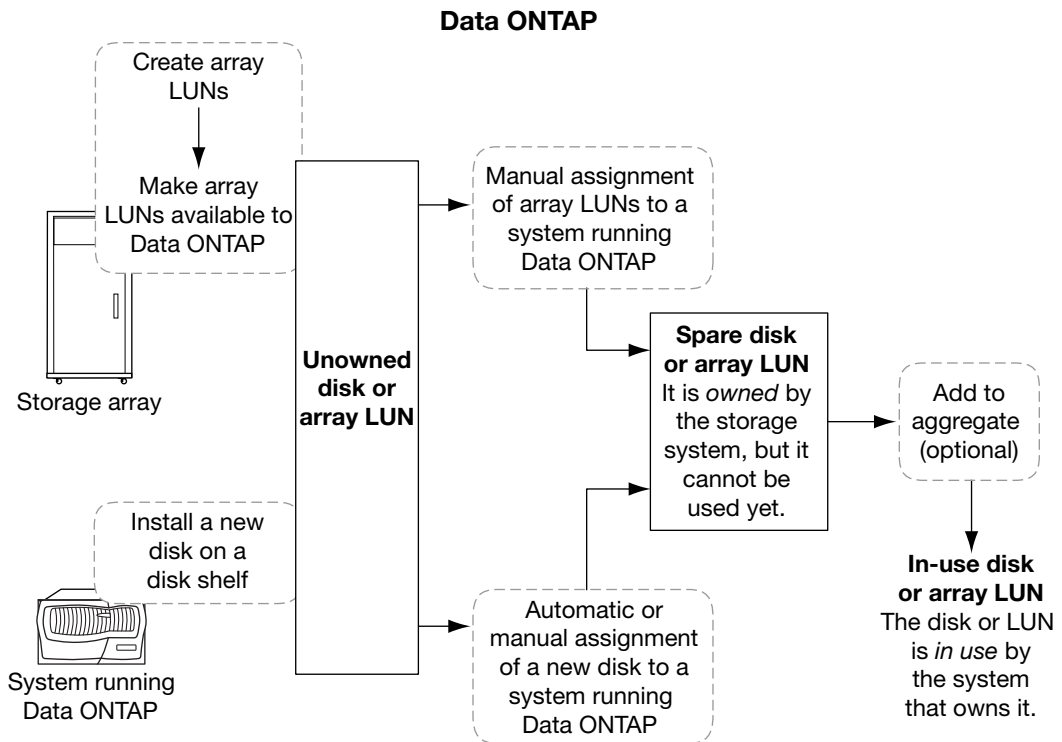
Data ONTAP

Create array LUNs

Make array LUNs available to Data ONTAP

Storage array

Install a new disk on a disk shelf

System running Data ONTAP

Unowned disk or array LUN

Manual assignment of array LUNs to a system running Data ONTAP

Automatic or manual assignment of a new disk to a system running Data ONTAP

Spare disk or array LUN
It is owned by the storage system, but it cannot be used yet.

Add to aggregate (optional)

In-use disk or array LUN
The disk or LUN is in use by the system that owns it.